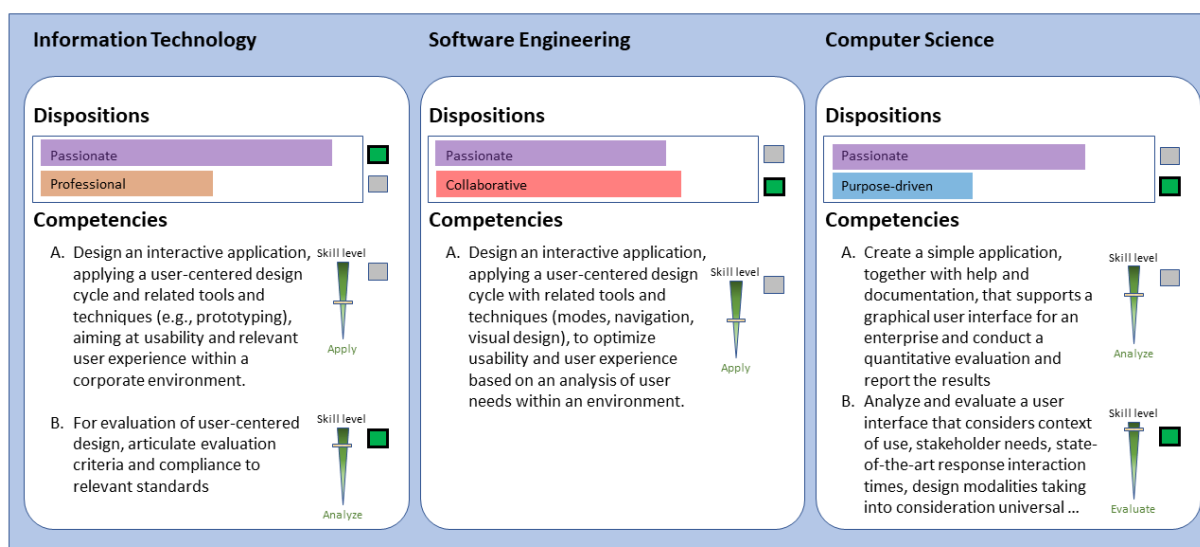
Information Technology

Dispositions

Passionate

Professional

Competencies

A. Design an interactive application, applying a user-centered design cycle and related tools and techniques (e.g., prototyping), aiming at usability and relevant user experience within a corporate environment.

Skill level

Apply

B. For evaluation of user-centered design, articulate evaluation criteria and compliance to relevant standards

Skill level

Analyze

Software Engineering

Dispositions

Passionate

Collaborative

Competencies

A. Design an interactive application, applying a user-centered design cycle with related tools and techniques (modes, navigation, visual design), to optimize usability and user experience based on an analysis of user needs within an environment.

Skill level

Apply

Computer Science

Dispositions

Passionate

Purpose-driven

Competencies

A. Create a simple application, together with help and documentation, that supports a graphical user interface for an enterprise and conduct a quantitative evaluation and report the results

Skill level

Analyze

B. Analyze and evaluate a user interface that considers context of use, stakeholder needs, state-of-the-art response interaction times, design modalities taking into consideration universal ...

Skill level

Evaluate